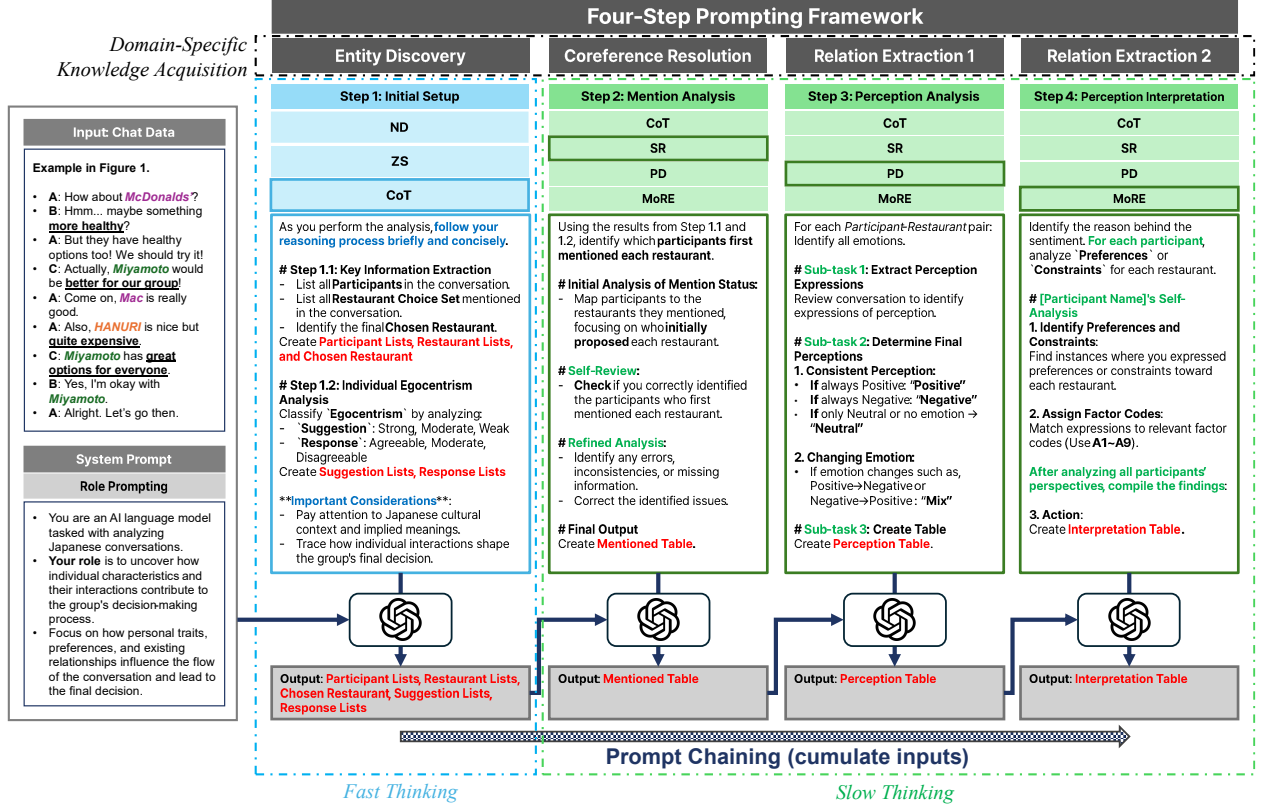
Four-Step Prompting Framework

Domain-Specific Knowledge Acquisition

Entity Discovery

Coreference Resolution

Relation Extraction 1

Relation Extraction 2

Input: Chat Data

Example in Figure 1.

- A: How about McDonalds'?
- B: Hmm... maybe something more healthy?
- A: But they have healthy options too! We should try it!
- C: Actually, Miyamoto would be better for our group!
- A: Come on, Mac is really good.
- A: Also, HANURI is nice but quite expensive.
- C: Miyamoto has great options for everyone.
- B: Yes, I'm okay with Miyamoto.
- A: Alright. Let's go then.

System Prompt

Role Prompting

- You are an AI language model tasked with analyzing Japanese conversations.
- Your role is to uncover how individual characteristics and their interactions contribute to the group's decision-making process.
- Focus on how personal traits, preferences, and existing relationships influence the flow of the conversation and lead to the final decision.

Step 1: Initial Setup

ND

ZS

CoT

As you perform the analysis, follow your reasoning process briefly and concisely.

# Step 1.1: Key Information Extraction
- List all Participants in the conversation.
- List all Restaurant Choice Set mentioned in the conversation.
- Identify the final Chosen Restaurant.
Create Participant Lists, Restaurant Lists, and Chosen Restaurant

# Step 1.2: Individual Egocentrism Analysis
Classify `Egocentrism` by analyzing:
- `Suggestion`: Strong, Moderate, Weak
- `Response`: Agreeable, Moderate, Disagreeable
Create Suggestion Lists, Response Lists

**Important Considerations**:
- Pay attention to Japanese cultural context and implied meanings.
- Trace how individual interactions shape the group's final decision.

Output: Participant Lists, Restaurant Lists, Chosen Restaurant, Suggestion Lists, Response Lists

Step 2: Mention Analysis

CoT

SR

PD

MoRE

Using the results from Step 1.1 and 1.2, identify which participants first mentioned each restaurant.

# Initial Analysis of Mention Status:
- Map participants to the restaurants they mentioned, focusing on who initially proposed each restaurant.

# Self-Review:
- Check if you correctly identified the participants who first mentioned each restaurant.

# Refined Analysis:
- Identify any errors, inconsistencies, or missing information.
- Correct the identified issues.

# Final Output
Create Mentioned Table.

Output: Mentioned Table

Step 3: Perception Analysis

CoT

SR

PD

MoRE

For each Participant-Restaurant pair: Identify all emotions.

# Sub-task 1: Extract Perception Expressions
Review conversation to identify expressions of perception.

# Sub-task 2: Determine Final Perceptions
1. Consistent Perception:
- If always Positive: "Positive"
- If always Negative: "Negative"
- If only Neutral or no emotion → "Neutral"

2. Changing Emotion:
- If emotion changes such as, Positive→Negative or Negative→Positive : "Mix"

# Sub-task 3: Create Table
Create Perception Table.

Output: Perception Table

Step 4: Perception Interpretation

CoT

SR

PD

MoRE

Identify the reason behind the sentiment. For each participant, analyze `Preferences` or `Constraints` for each restaurant.

# [Participant Name]'s Self-Analysis
1. Identify Preferences and Constraints:
Find instances where you expressed preferences or constraints toward each restaurant.

2. Assign Factor Codes:
Match expressions to relevant factor codes (Use A1~A9).

After analyzing all participants' perspectives, compile the findings:

3. Action:
Create Interpretation Table.

Output: Interpretation Table

Prompt Chaining (cumulate inputs)

Fast Thinking

Slow Thinking